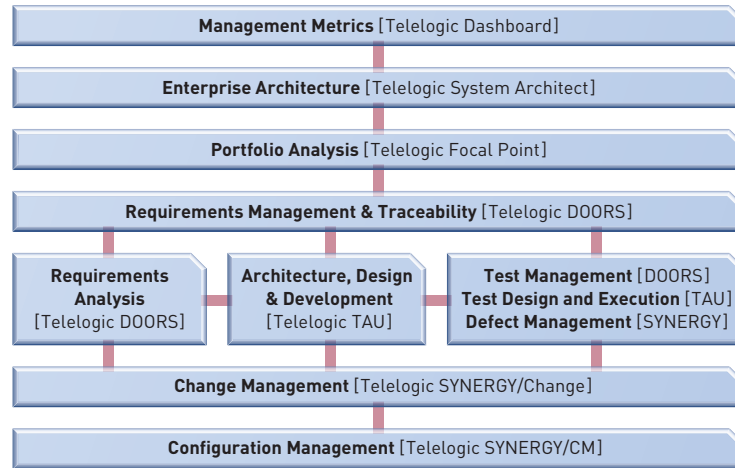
**Management Metrics** [Telelogic Dashboard]

**Enterprise Architecture** [Telelogic System Architect]

**Portfolio Analysis** [Telelogic Focal Point]

**Requirements Management & Traceability** [Telelogic DOORS]

**Requirements Analysis** [Telelogic DOORS]

**Architecture, Design & Development** [Telelogic TAU]

**Test Management** [DOORS]
**Test Design and Execution** [TAU]
**Defect Management** [SYNERGY]

**Change Management** [Telelogic SYNERGY/Change]

**Configuration Management** [Telelogic SYNERGY/CM]